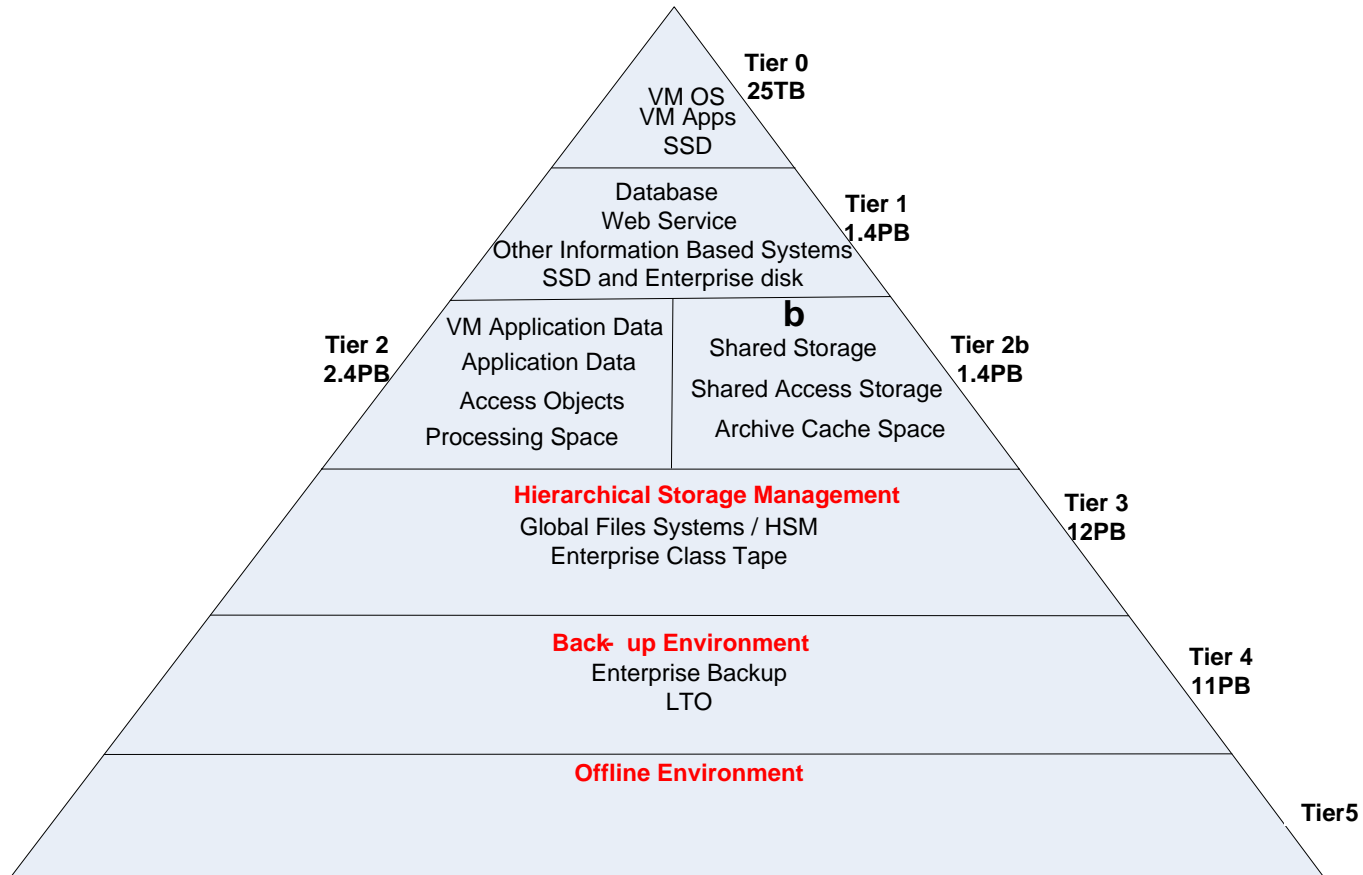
Tier 0
25TB

VM OS
VM Apps
SSD

Tier 1
1.4PB

Database
Web Service
Other Information Based Systems
SSD and Enterprise disk

Tier 2
2.4PB

VM Application Data
Application Data
Access Objects
Processing Space

b
Shared Storage
Shared Access Storage
Archive Cache Space

Tier 2b
1.4PB

Hierarchical Storage Management
Global Files Systems / HSM
Enterprise Class Tape

Tier 3
12PB

Back- up Environment
Enterprise Backup
LTO

Tier 4
11PB

Offline Environment

Tier5